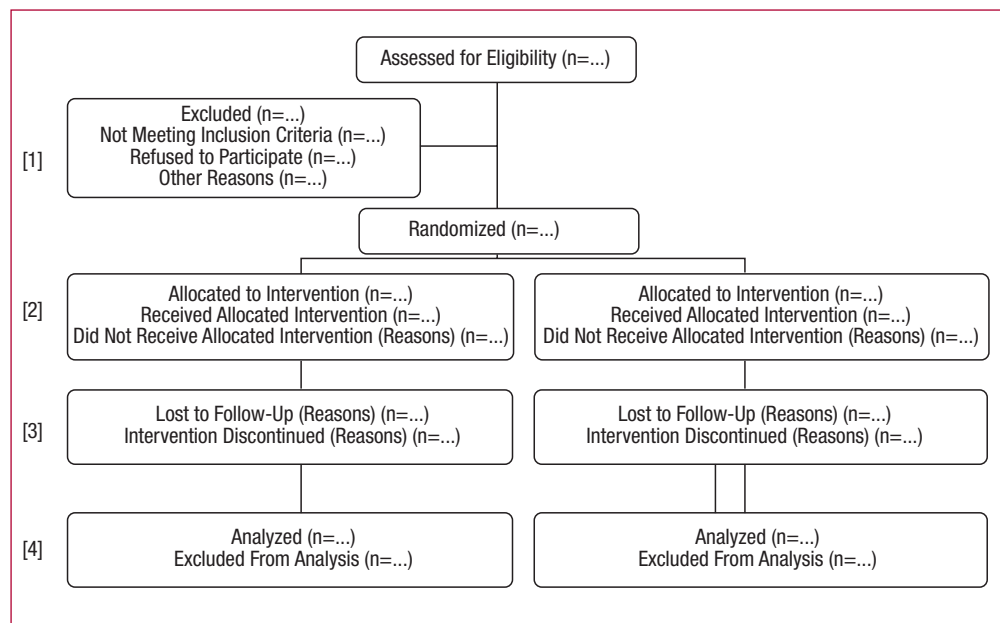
Assessed for Eligibility (n=...)

[1]

Excluded (n=...)
Not Meeting Inclusion Criteria (n=...)
Refused to Participate (n=...)
Other Reasons (n=...)

Randomized (n=...)

[2]

Allocated to Intervention (n=...)
Received Allocated Intervention (n=...)
Did Not Receive Allocated Intervention (Reasons) (n=...)

Allocated to Intervention (n=...)
Received Allocated Intervention (n=...)
Did Not Receive Allocated Intervention (Reasons) (n=...)

[3]

Lost to Follow-Up (Reasons) (n=...)
Intervention Discontinued (Reasons) (n=...)

Lost to Follow-Up (Reasons) (n=...)
Intervention Discontinued (Reasons) (n=...)

[4]

Analyzed (n=...)
Excluded From Analysis (n=...)

Analyzed (n=...)
Excluded From Analysis (n=...)